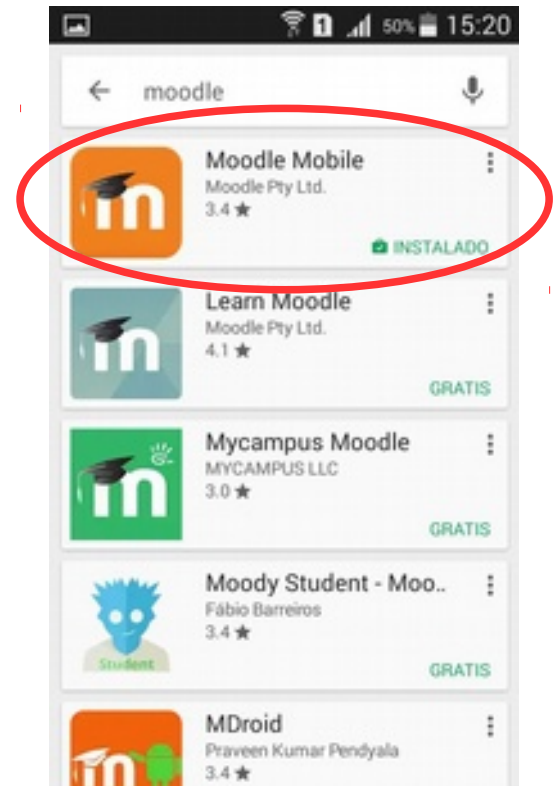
1 50% 15:20

moodle

Moodle Mobile
Moodle Pty Ltd.
3.4 ★
INSTALADO

Learn Moodle
Moodle Pty Ltd.
4.1 ★
GRATIS

Mycampus Moodle
MYCAMPUS LLC
3.0 ★
GRATIS

Student
Moody Student - Moo..
Fábio Barreiros
3.4 ★
GRATIS

MDroid
Praveen Kumar Pendyala
3.4 ★